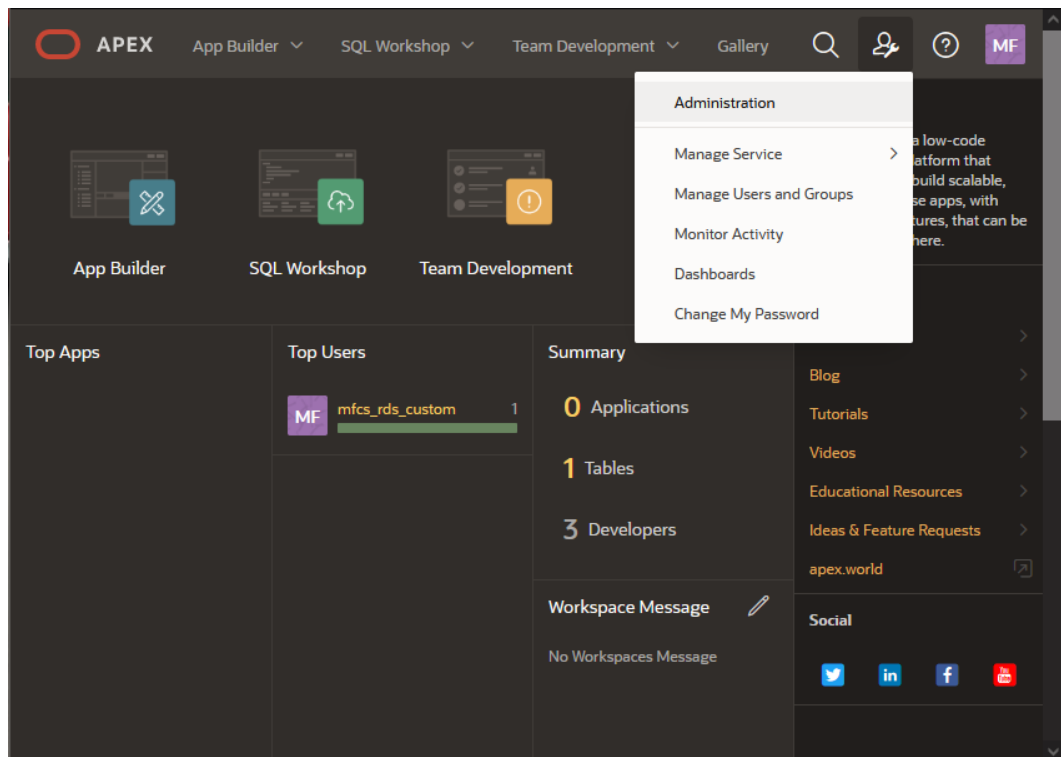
APEX App Builder SQL Workshop Team Development Gallery MF

Administration

Manage Service

Manage Users and Groups

Monitor Activity

Dashboards

Change My Password

a low-code atform that build scalable, se apps, with tures, that can be here.

App Builder

SQL Workshop

Team Development

Top Apps

Top Users

MF mfcs_rds_custom 1

Summary

0 Applications

1 Tables

3 Developers

Workspace Message

No Workspaces Message

Blog

Tutorials

Videos

Educational Resources

Ideas & Feature Requests

apex.world

Social